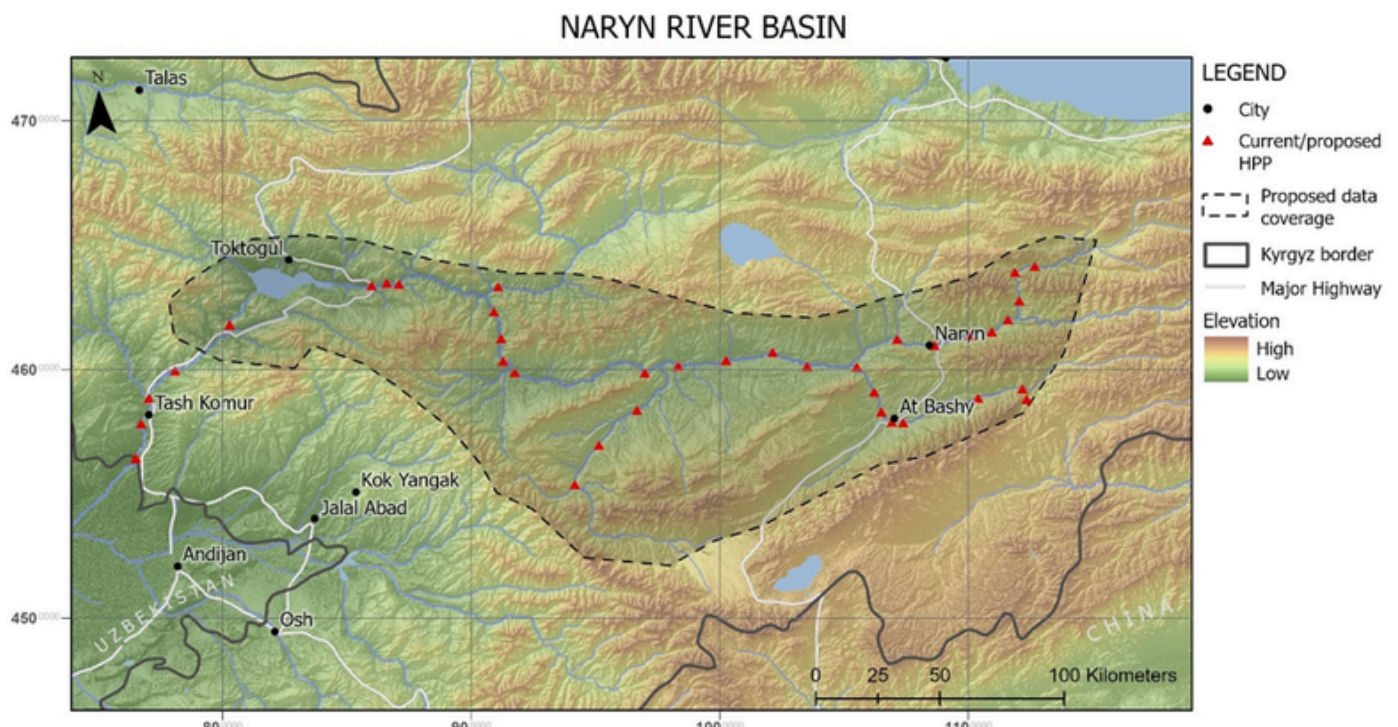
NARYN RIVER BASIN

N

Talas

470

Toktogul

Naryn

460

Tash Komur

At Bashy

Kok Yangak

Jalal Abad

Andijan

UZBEKISTAN

450

Osh

CHINA

0 25 50 100 Kilometers

80

90

100

110

LEGEND

City

Current/proposed HPP

Proposed data coverage

Kyrgyz border

Major Highway

Elevation

High

Low